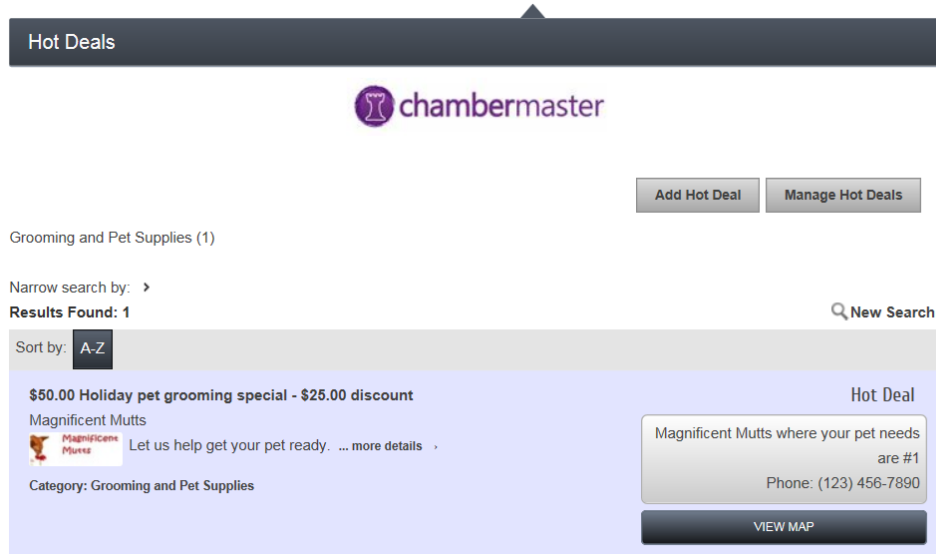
Hot Deals

chambermaster

Add Hot Deal

Manage Hot Deals

Grooming and Pet Supplies (1)

Narrow search by:

Results Found: 1

New Search

Sort by: A-Z

$50.00 Holiday pet grooming special - $25.00 discount

Hot Deal

Magnificent Mutts

Magnificent Mutts

Let us help get your pet ready. ... more details

Magnificent Mutts where your pet needs are #1

Phone: (123) 456-7890

Category: Grooming and Pet Supplies

VIEW MAP